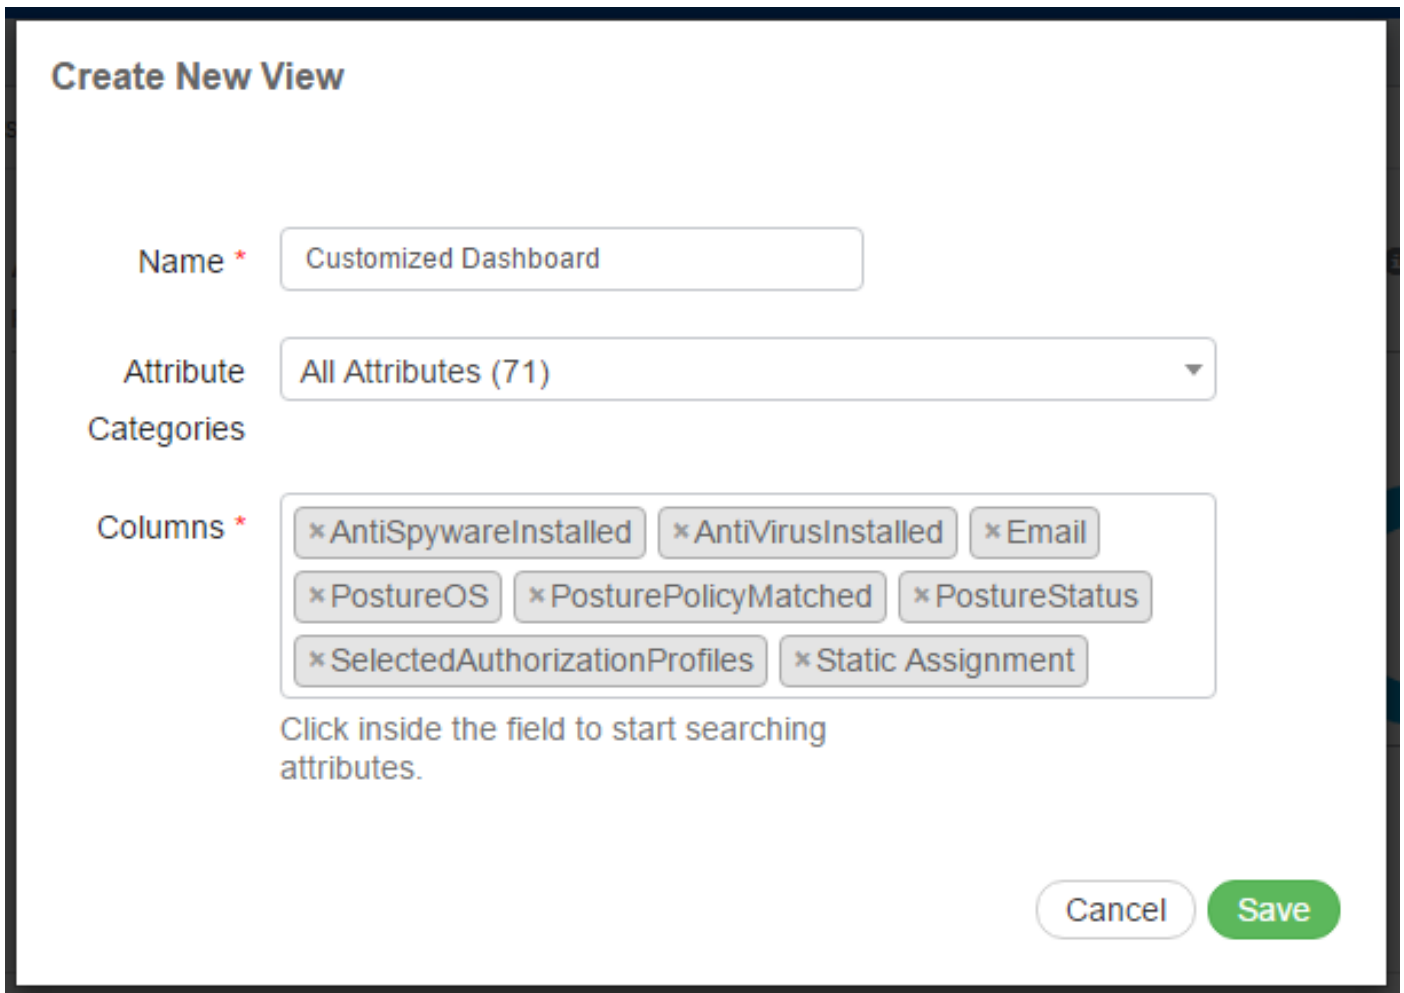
Create New View

Name *

Customized Dashboard

Attribute Categories

All Attributes (71)

Columns *

× AntiSpywareInstalled × AntiVirusInstalled × Email
× PostureOS × PosturePolicyMatched × PostureStatus
× SelectedAuthorizationProfiles × Static Assignment

Click inside the field to start searching attributes.

Cancel Save